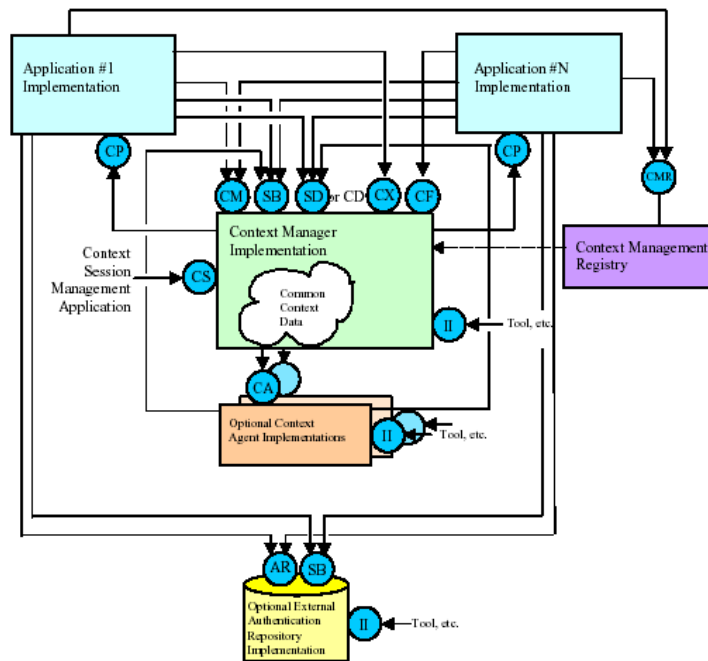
Application #1 Implementation

Application #N Implementation

CP

CP

CMR

CM

SB

SD

or CD

CX

CF

Context Manager Implementation

Context Management Registry

Context Session Management Application

CS

Common Context Data

II

Tool, etc.

CA

Optional Context Agent Implementations

II

Tool, etc.

AR

SB

Optional External Authentication Repository Implementation

II

Tool, etc.